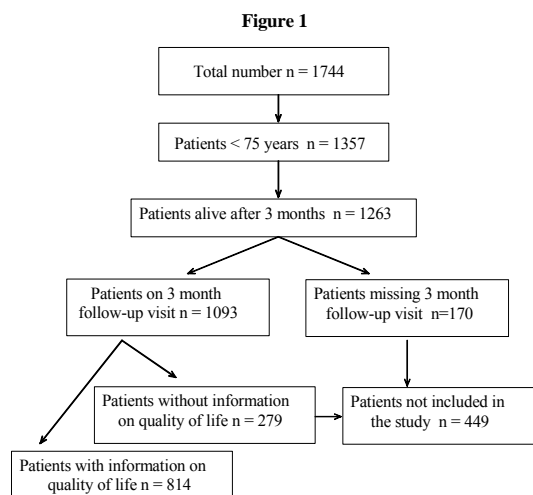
Figure 1

Total number n = 1744

Patients < 75 years n = 1357

Patients alive after 3 months n = 1263

Patients on 3 month follow-up visit n = 1093

Patients missing 3 month follow-up visit n=170

Patients without information on quality of life n = 279

Patients not included in the study n = 449

Patients with information on quality of life n = 814